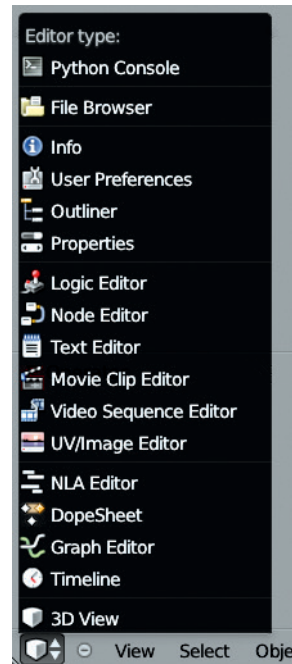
Editor type:
Python Console
File Browser
Info
User Preferences
Outliner
Properties
Logic Editor
Node Editor
Text Editor
Movie Clip Editor
Video Sequence Editor
UV/Image Editor
NLA Editor
DopeSheet
Graph Editor
Timeline
3D View
View Select Obje